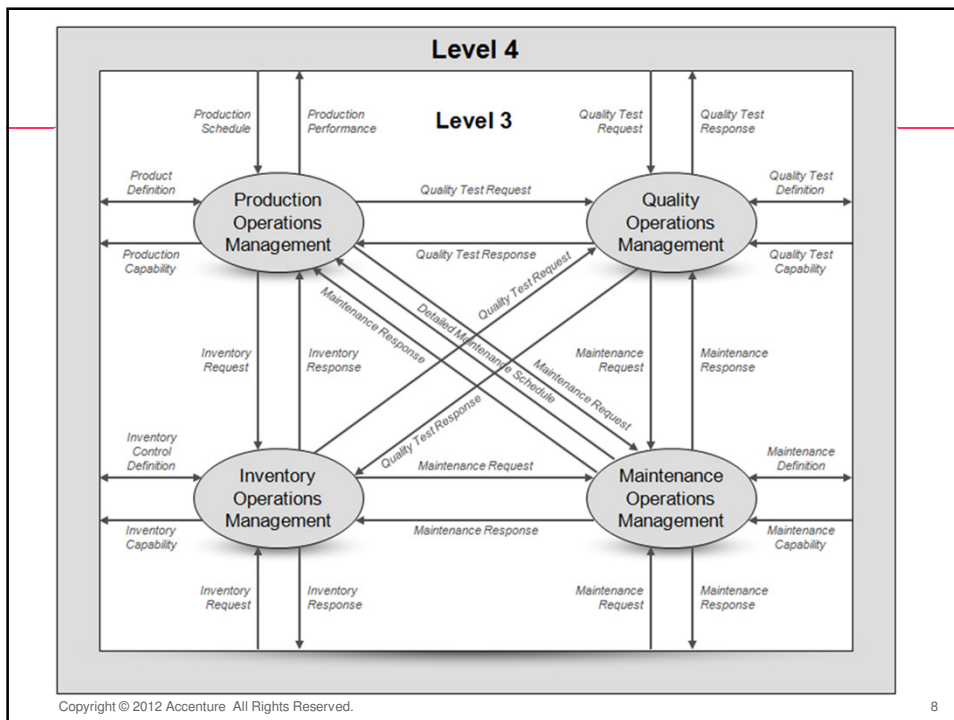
Level 4

Level 3

Production Schedule

Production Performance

Quality Test Request

Quality Test Response

Product Definition

Production Operations Management

Quality Test Request

Quality Operations Management

Quality Test Definition

Production Capability

Quality Test Response

Quality Test Capability

Quality Test Request

Maintenance Response

Detailed Maintenance Schedule

Maintenance Request

Inventory Request

Inventory Response

Maintenance Request

Maintenance Response

Quality Test Response

Inventory Control Definition

Inventory Operations Management

Maintenance Request

Maintenance Operations Management

Maintenance Definition

Inventory Capability

Maintenance Response

Maintenance Capability

Inventory Request

Inventory Response

Maintenance Request

Maintenance Response

Copyright © 2012 Accenture All Rights Reserved.

8